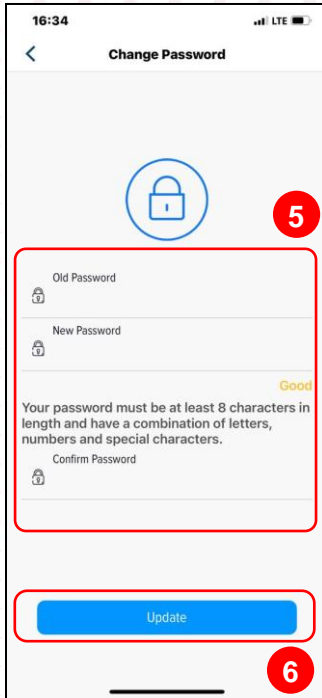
16:34
LTE

Change Password

5

Old Password

New Password

Good

Your password must be at least 8 characters in length and have a combination of letters, numbers and special characters.

Confirm Password

Update

6